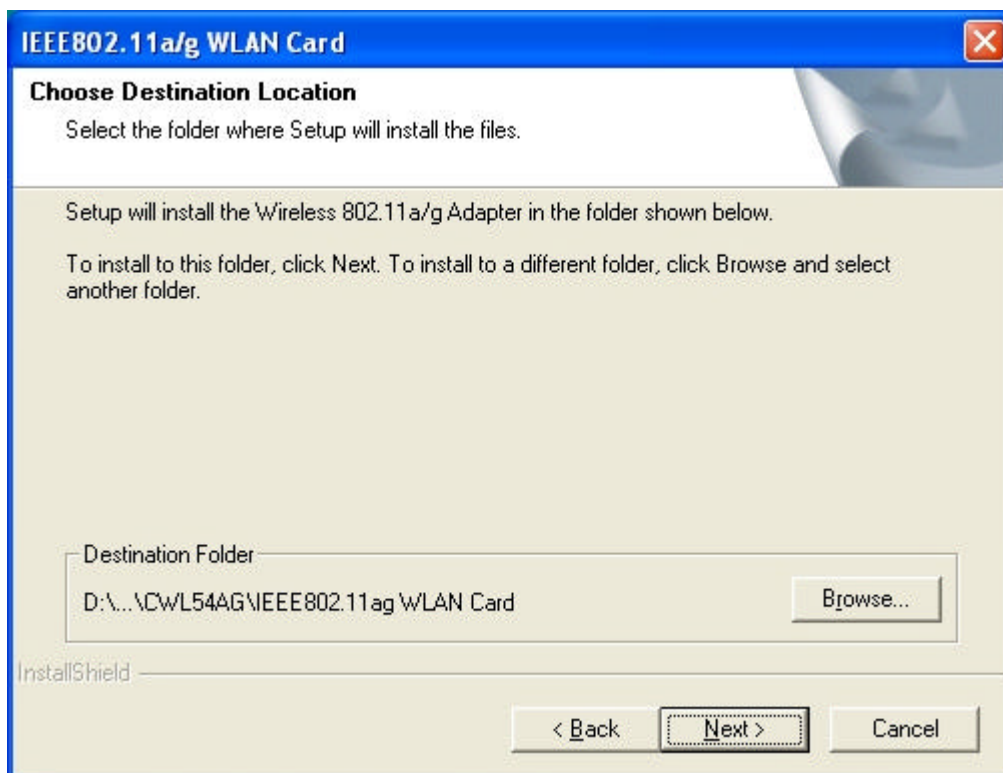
IEEE802.11a/g WLAN Card

Choose Destination Location
Select the folder where Setup will install the files.

Setup will install the Wireless 802.11a/g Adapter in the folder shown below.

To install to this folder, click Next. To install to a different folder, click Browse and select another folder.

Destination Folder
D:\...\CWL54AG\IEEE802.11ag WLAN Card

Browse...

InstallShield

< Back

Next >

Cancel